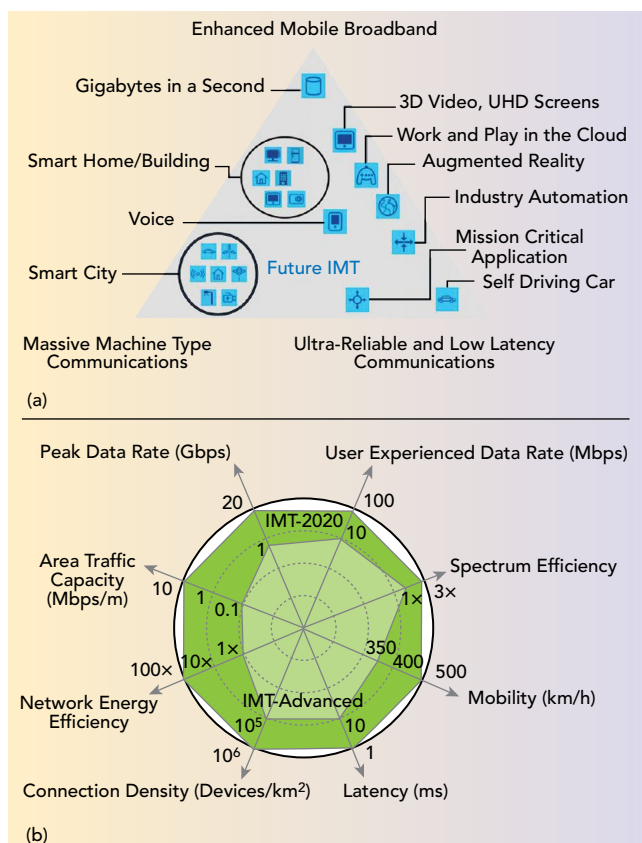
Enhanced Mobile Broadband

Gigabytes in a Second

3D Video, UHD Screens

Work and Play in the Cloud

Smart Home/Building

Augmented Reality

Industry Automation

Voice

Mission Critical Application

Smart City

Future IMT

Self Driving Car

Massive Machine Type Communications

Ultra-Reliable and Low Latency Communications

(a)

Peak Data Rate (Gbps)

User Experienced Data Rate (Mbps)

20

100

IMT-2020

10

1

Spectrum Efficiency

Area Traffic Capacity (Mbps/m)

10

1

0.1

1×

3×

350

400

500

100×

10×

1×

Mobility (km/h)

Network Energy Efficiency

IMT-Advanced

$10^5$

10

$10^6$

1

Connection Density (Devices/km$^2$)

Latency (ms)

(b)